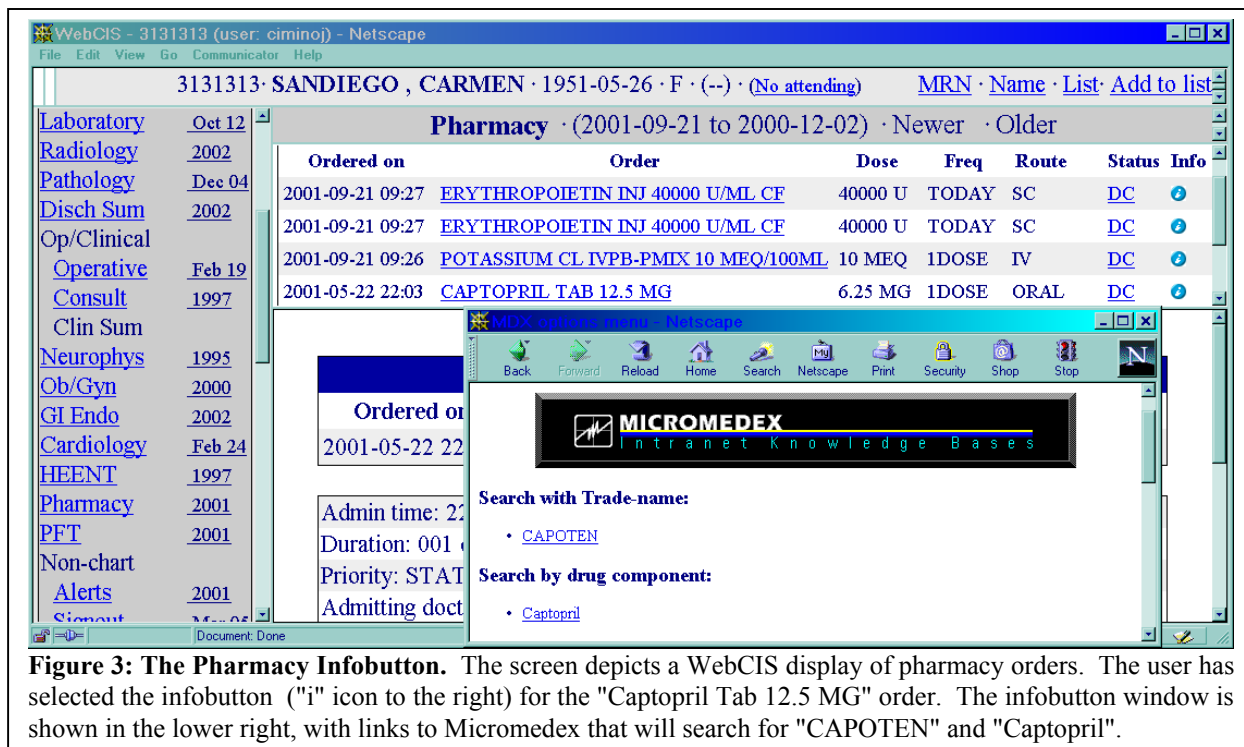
WebCIS - 3131313 (user: ciminoj) - Netscape
File Edit View Go Communicator Help

3131313 · SANDIEGO , CARMEN · 1951-05-26 · F · (--) · (No attending) MRN · Name · List · Add to list

| | |
|---|---|
| Laboratory | Oct 12 |
| Radiology | 2002 |
| Pathology | Dec 04 |
| Disch Sum | 2002 |
| Op/Clinical | |
| Operative | Feb 19 |
| Consult | 1997 |
| Clin Sum | |
| Neurophys | 1995 |
| Ob/Gyn | 2000 |
| GI Endo | 2002 |
| Cardiology | Feb 24 |
| HEENT | 1997 |
| Pharmacy | 2001 |
| PFT | 2001 |
| Non-chart | |
| Alerts | 2001 |
| Signout | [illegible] |

Pharmacy · (2001-09-21 to 2000-12-02) · Newer · Older

| Ordered on | Order | Dose | Freq | Route | Status | Info |
|---|---|---|---|---|---|---|
| 2001-09-21 09:27 | ERYTHROPOIETIN INJ 40000 U/ML CF | 40000 U | TODAY | SC | DC | |
| 2001-09-21 09:27 | ERYTHROPOIETIN INJ 40000 U/ML CF | 40000 U | TODAY | SC | DC | |
| 2001-09-21 09:26 | POTASSIUM CL IVPB-PMIX 10 MEQ/100ML | 10 MEQ | 1DOSE | IV | DC | |
| 2001-05-22 22:03 | CAPTOPRIL TAB 12.5 MG | 6.25 MG | 1DOSE | ORAL | DC | |

Ordered or
2001-05-22 22

Admin time: 22
Duration: 001
Priority: STAT
Admitting doct

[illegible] - Netscape
Back Forward Reload Home Search Netscape Print Security Shop Stop

MICROMEDEX
Intranet Knowledge Bases

Search with Trade-name:
• CAPOTEN
Search by drug component:
• Captopril

Document: Done

Figure 3: The Pharmacy Infobutton. The screen depicts a WebCIS display of pharmacy orders. The user has selected the infobutton ("i" icon to the right) for the "Captopril Tab 12.5 MG" order. The infobutton window is shown in the lower right, with links to Micromedex that will search for "CAPOTEN" and "Captopril".